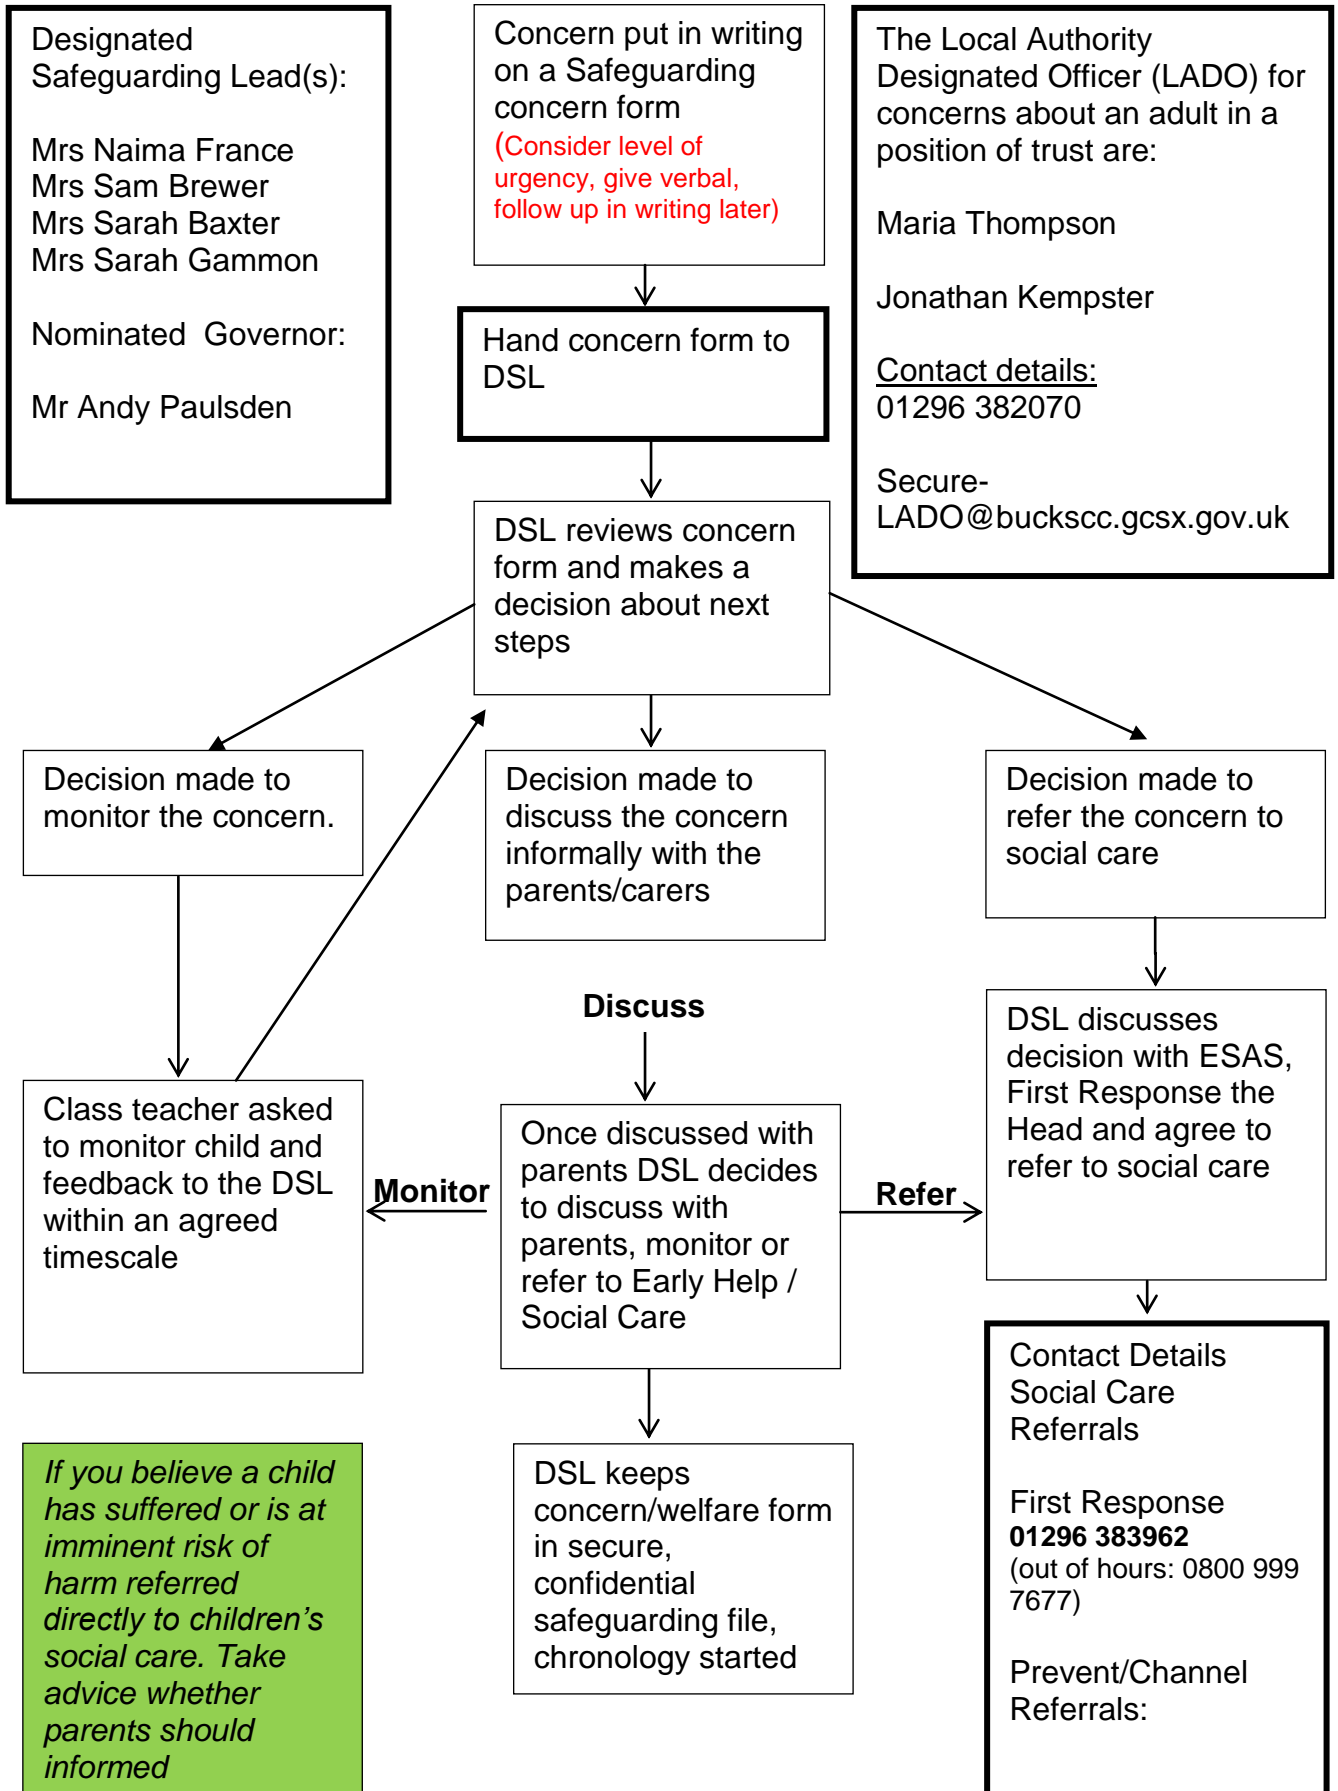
Designated Safeguarding Lead(s):

Mrs Naima France
Mrs Sam Brewer
Mrs Sarah Baxter
Mrs Sarah Gammon

Nominated Governor:

Mr Andy Paulsden

Concern put in writing on a Safeguarding concern form
(Consider level of urgency, give verbal, follow up in writing later)

Hand concern form to DSL

DSL reviews concern form and makes a decision about next steps

The Local Authority Designated Officer (LADO) for concerns about an adult in a position of trust are:

Maria Thompson

Jonathan Kempster

Contact details:
01296 382070

Secure-LADO@buckscc.gcsx.gov.uk

Decision made to monitor the concern.

Decision made to discuss the concern informally with the parents/carers

Decision made to refer the concern to social care

Discuss

Class teacher asked to monitor child and feedback to the DSL within an agreed timescale

Monitor

Once discussed with parents DSL decides to discuss with parents, monitor or refer to Early Help / Social Care

Refer

DSL discusses decision with ESAS, First Response the Head and agree to refer to social care

If you believe a child has suffered or is at imminent risk of harm referred directly to children's social care. Take advice whether parents should informed

DSL keeps concern/welfare form in secure, confidential safeguarding file, chronology started

Contact Details Social Care Referrals

First Response
01296 383962
(out of hours: 0800 999 7677)

Prevent/Channel Referrals: